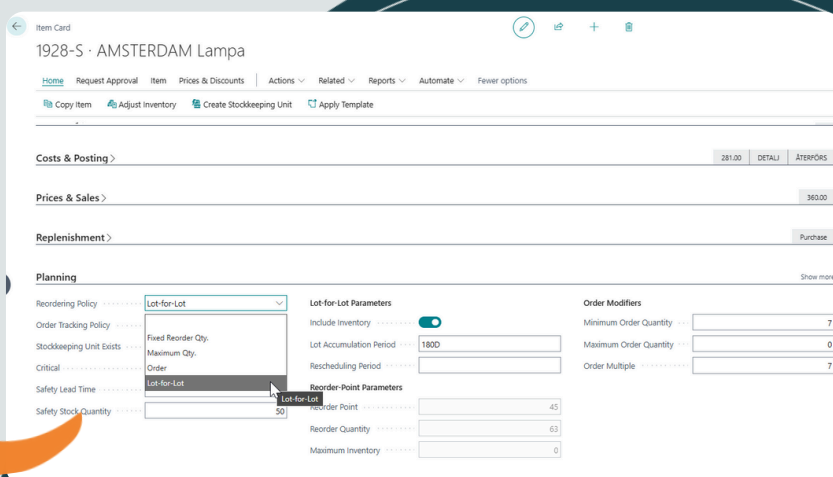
Item Card

1928-S · AMSTERDAM Lampa

Home Request Approval Item Prices & Discounts Actions Related Reports Automate Fewer options

Copy Item Adjust Inventory Create Stockkeeping Unit Apply Template

Costs & Posting > 281.00 DETALJ ÅTERFÖRS

Prices & Sales > 360.00

Replenishment > Purchase

Planning Show more

Reordering Policy Lot-for-Lot

Order Tracking Policy

Stockkeeping Unit Exists

Critical

Safety Lead Time

Safety Stock Quantity 50

Fixed Reorder Qty.
Maximum Qty.
Order
Lot-for-Lot

Lot-for-Lot

Lot-for-Lot Parameters

Include Inventory

Lot Accumulation Period 180D

Rescheduling Period

Reorder-Point Parameters

Reorder Point 45

Reorder Quantity 63

Maximum Inventory 0

Order Modifiers

Minimum Order Quantity 7

Maximum Order Quantity 0

Order Multiple 7